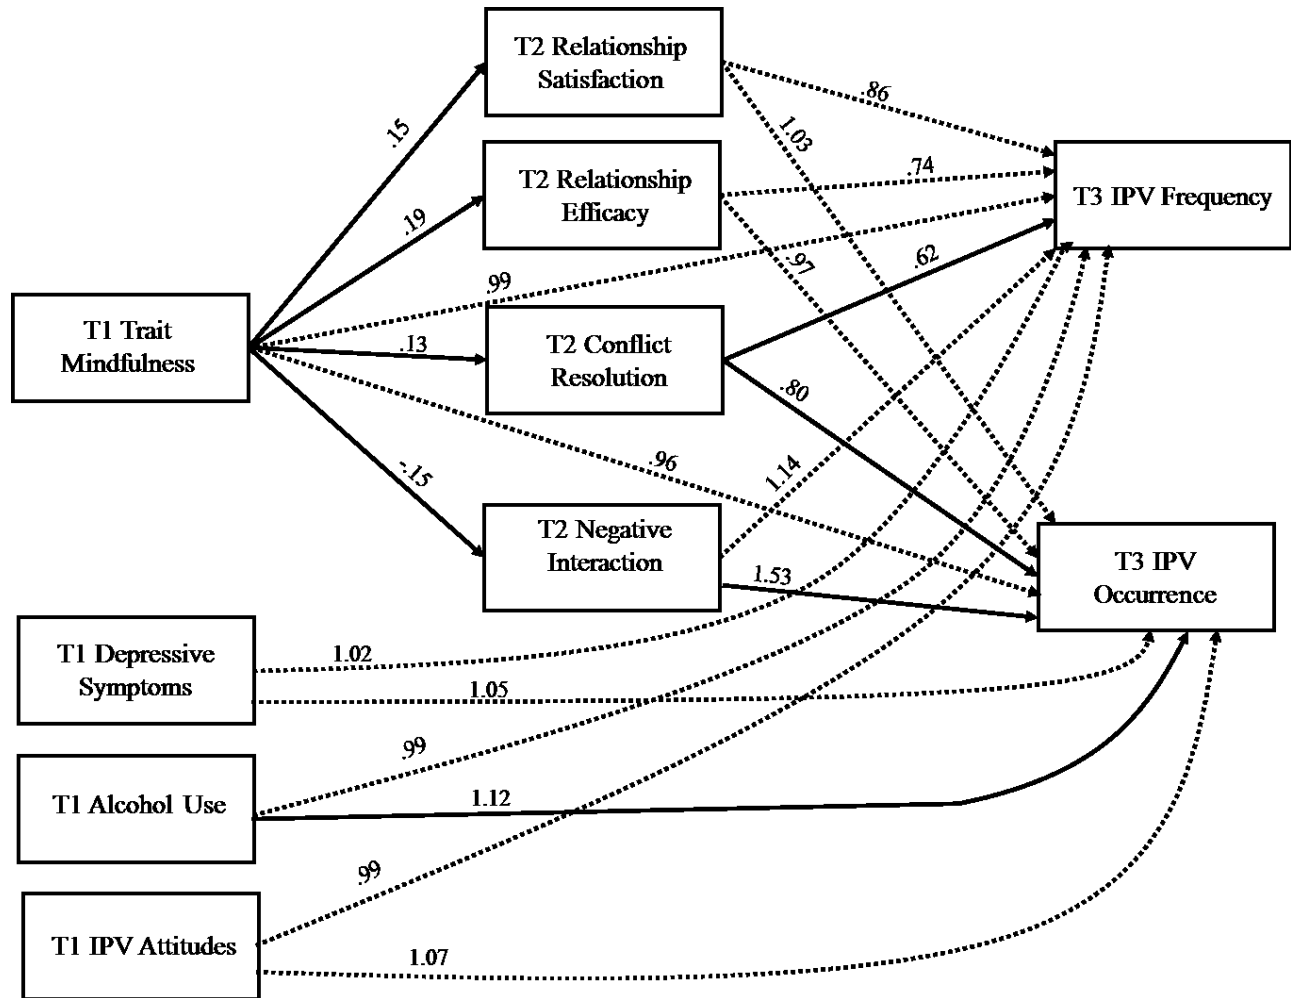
T2 Relationship Satisfaction

T2 Relationship Efficacy

T1 Trait Mindfulness

T2 Conflict Resolution

T2 Negative Interaction

T3 IPV Frequency

T3 IPV Occurrence

T1 Depressive Symptoms

T1 Alcohol Use

T1 IPV Attitudes

.15
.19
.99
.13
-.15
.96
.86
1.03
.74
.97
.62
.80
1.14
1.53
1.02
1.05
.99
1.12
.99
1.07